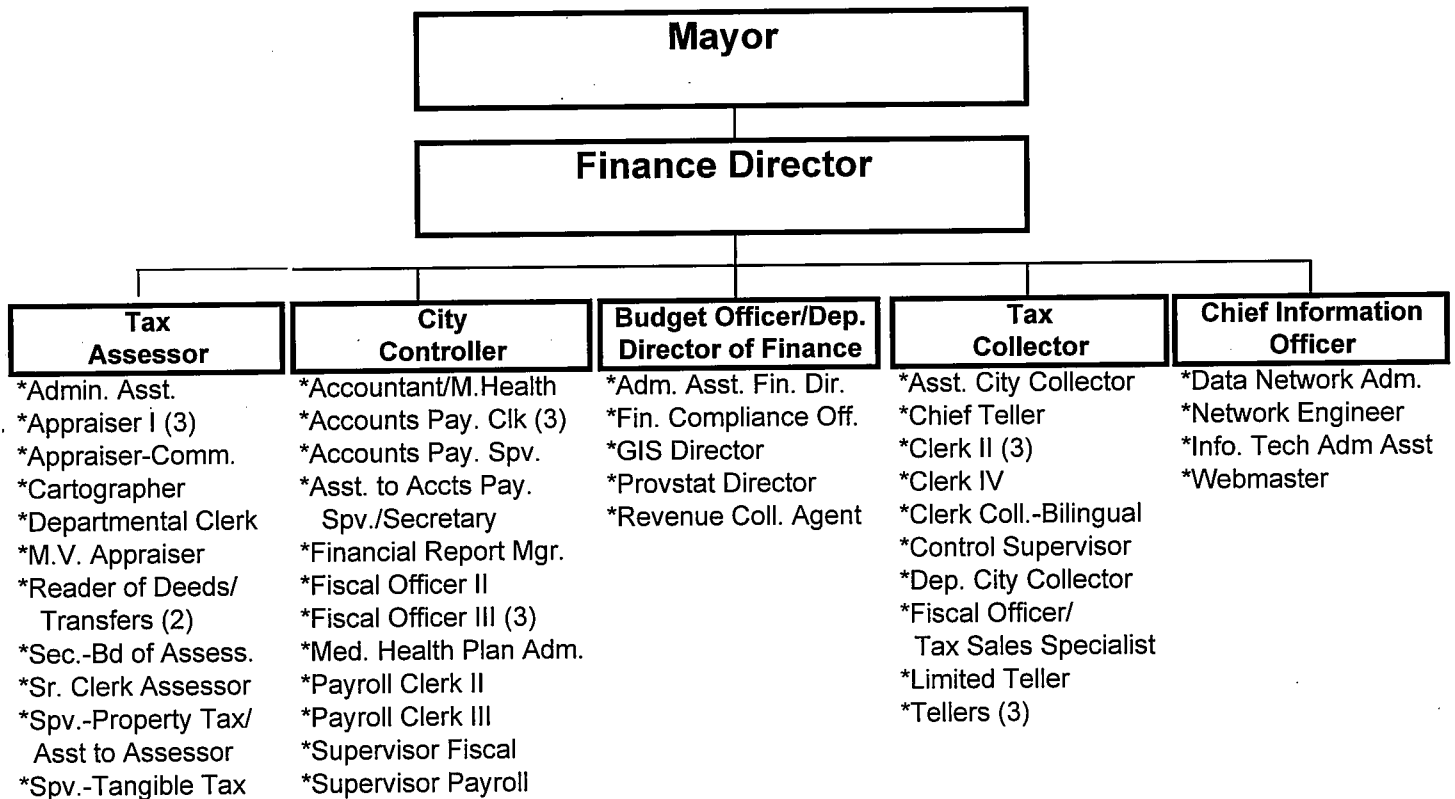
Mayor

Finance Director

Tax Assessor
*Admin. Asst.
*Appraiser I (3)
*Appraiser-Comm.
*Cartographer
*Departmental Clerk
*M.V. Appraiser
*Reader of Deeds/ Transfers (2)
*Sec.-Bd of Assess.
*Sr. Clerk Assessor
*Spv.-Property Tax/ Asst to Assessor
*Spv.-Tangible Tax

City Controller
*Accountant/M.Health
*Accounts Pay. Clk (3)
*Accounts Pay. Spv.
*Asst. to Accts Pay. Spv./Secretary
*Financial Report Mgr.
*Fiscal Officer II
*Fiscal Officer III (3)
*Med. Health Plan Adm.
*Payroll Clerk II
*Payroll Clerk III
*Supervisor Fiscal
*Supervisor Payroll

Budget Officer/Dep. Director of Finance
*Adm. Asst. Fin. Dir.
*Fin. Compliance Off.
*GIS Director
*Provstat Director
*Revenue Coll. Agent

Tax Collector
*Asst. City Collector
*Chief Teller
*Clerk II (3)
*Clerk IV
*Clerk Coll.-Bilingual
*Control Supervisor
*Dep. City Collector
*Fiscal Officer/ Tax Sales Specialist
*Limited Teller
*Tellers (3)

Chief Information Officer
*Data Network Adm.
*Network Engineer
*Info. Tech Adm Asst
*Webmaster